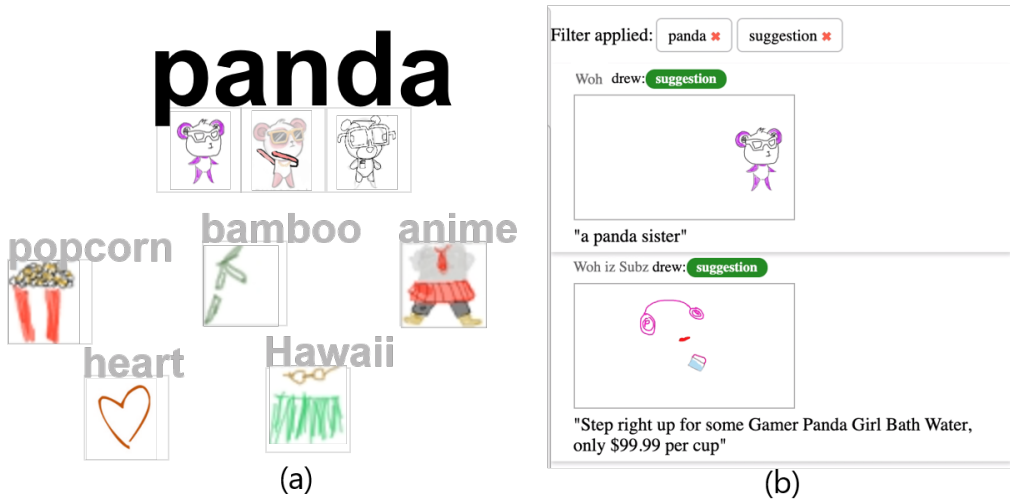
panda

popcorn

bamboo

anime

heart

Hawaii

(a)

Filter applied: panda ✖ suggestion ✖

Woh drew: suggestion

"a panda sister"

Woh iz Subz drew: suggestion

"Step right up for some Gamer Panda Girl Bath Water, only $99.99 per cup"

(b)